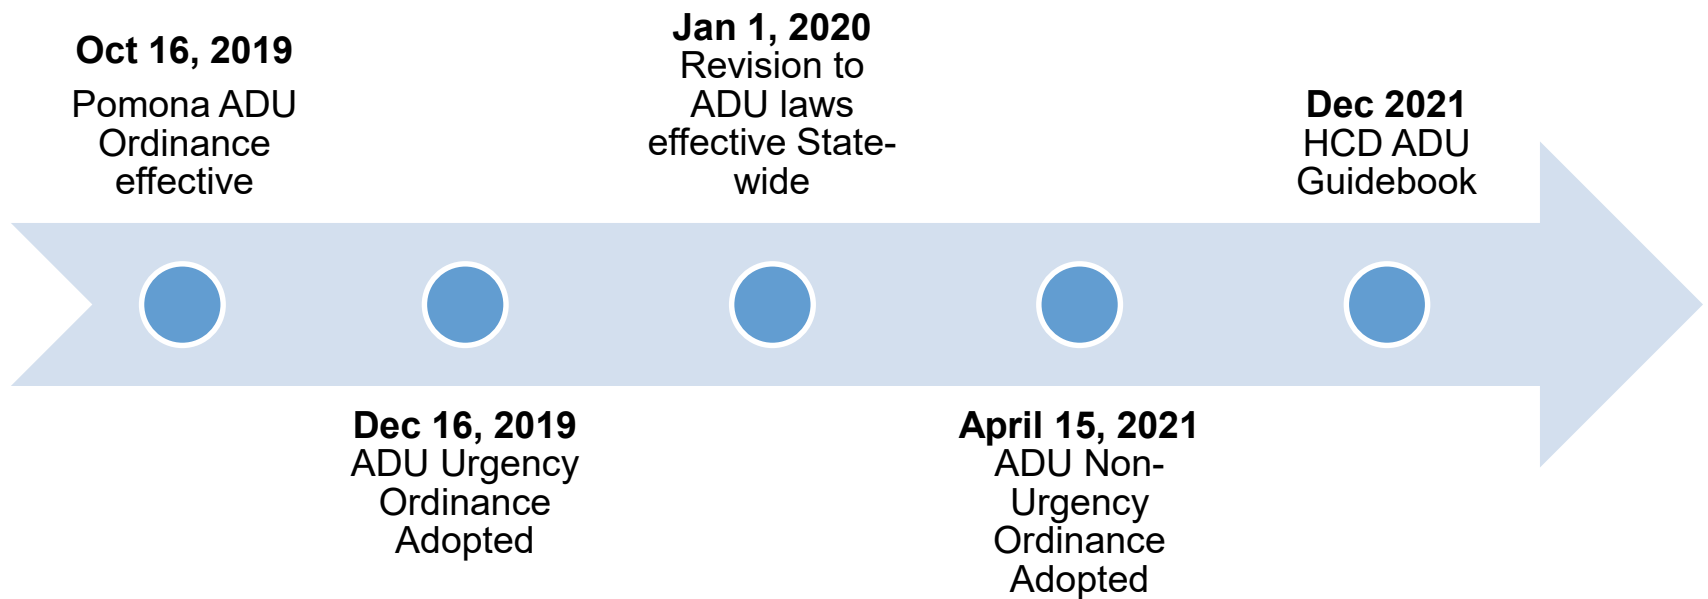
Oct 16, 2019
Pomona ADU Ordinance effective

Dec 16, 2019
ADU Urgency Ordinance Adopted

Jan 1, 2020
Revision to ADU laws effective Statewide

April 15, 2021
ADU Non-Urgency Ordinance Adopted

Dec 2021
HCD ADU Guidebook